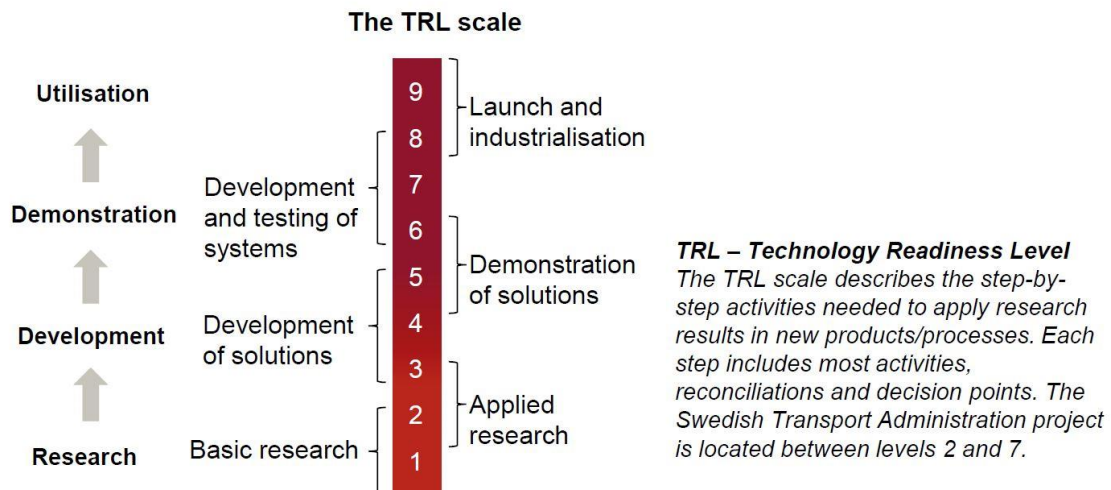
The TRL scale

Utilisation

Demonstration

Development

Research

Development and testing of systems

Development of solutions

Basic research

9
8
7
6
5
4
3
2
1

Launch and industrialisation

Demonstration of solutions

Applied research

*TRL – Technology Readiness Level*
*The TRL scale describes the step-by-step activities needed to apply research results in new products/processes. Each step includes most activities, reconciliations and decision points. The Swedish Transport Administration project is located between levels 2 and 7.*